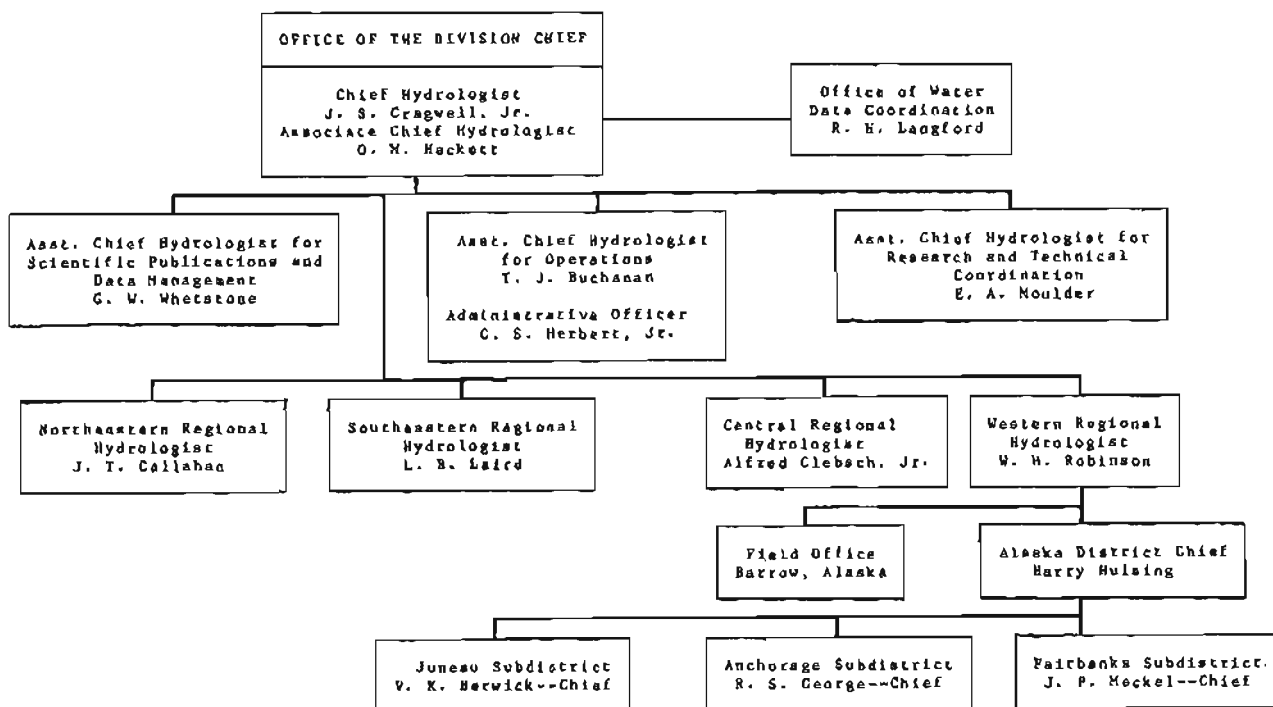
OFFICE OF THE DIVISION CHIEF

Chief Hydrologist
J. S. Cragwell, Jr.
Associate Chief Hydrologist
O. M. Hackett

Office of Water Data Coordination
R. H. Langford

Asst. Chief Hydrologist for Scientific Publications and Data Management
G. W. Whetstone

Asst. Chief Hydrologist for Operations
T. J. Buchanan

Administrative Officer
C. S. Herbert, Jr.

Asst. Chief Hydrologist for Research and Technical Coordination
E. A. Moulder

Northeastern Regional Hydrologist
J. T. Callahan

Southeastern Regional Hydrologist
L. B. Laird

Central Regional Hydrologist
Alfred Clebsch, Jr.

Western Regional Hydrologist
W. H. Robinson

Field Office
Barrow, Alaska

Alaska District Chief
Harry Hulsing

Juneau Subdistrict
V. K. Berwick--Chief

Anchorage Subdistrict
R. S. George--Chief

Fairbanks Subdistrict
J. P. Meckel--Chief